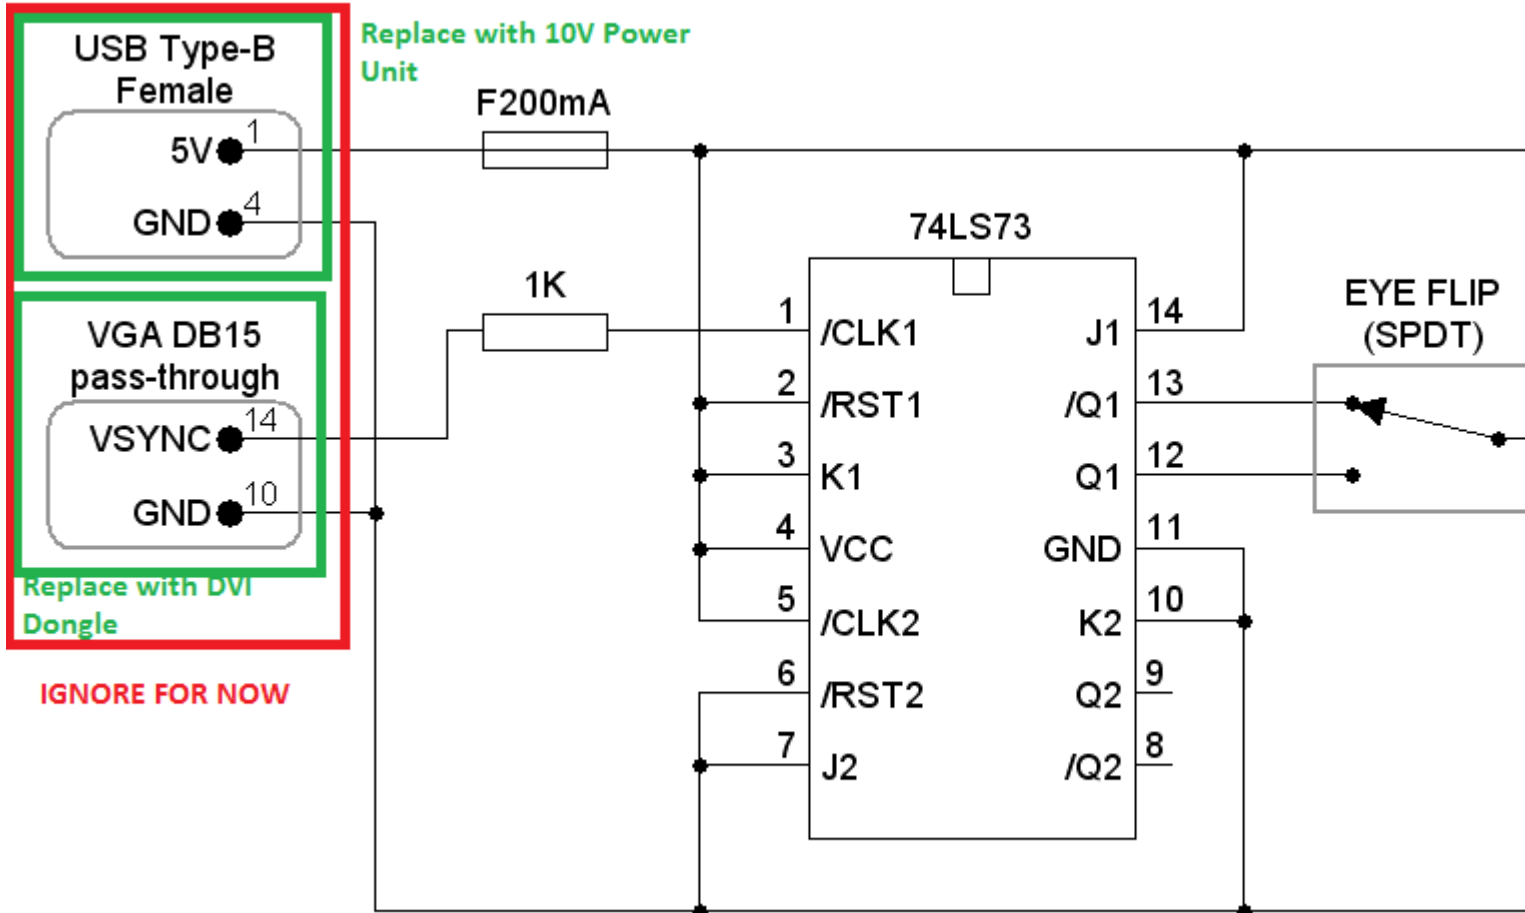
USB Type-B Female

5V 1

GND 4

Replace with 10V Power Unit

F200mA

VGA DB15 pass-through

VSYNC 14

GND 10

Replace with DVI Dongle

IGNORE FOR NOW

1K

74LS73

1 /CLK1
2 /RST1
3 K1
4 VCC
5 /CLK2
6 /RST2
7 J2

14 J1
13 /Q1
12 Q1
11 GND
10 K2
9 Q2
8 /Q2

EYE FLIP (SPDT)